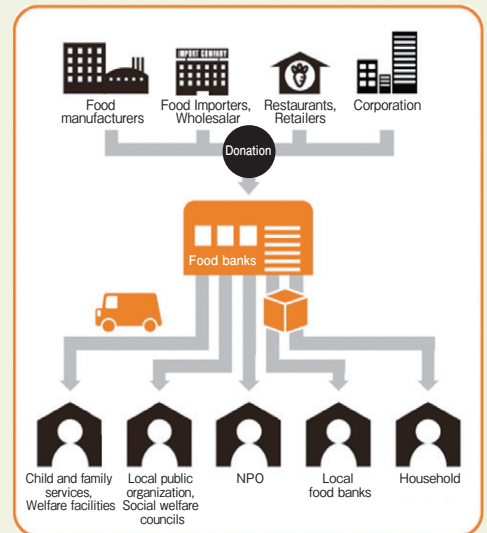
IMPORT COMPANY

Food manufacturers

Food Importers, Wholesalar

Restaurants, Retailers

Corporation

Donation

Food banks

Child and family services, Welfare facilities

Local public organization, Social welfare councils

NPO

Local food banks

Household